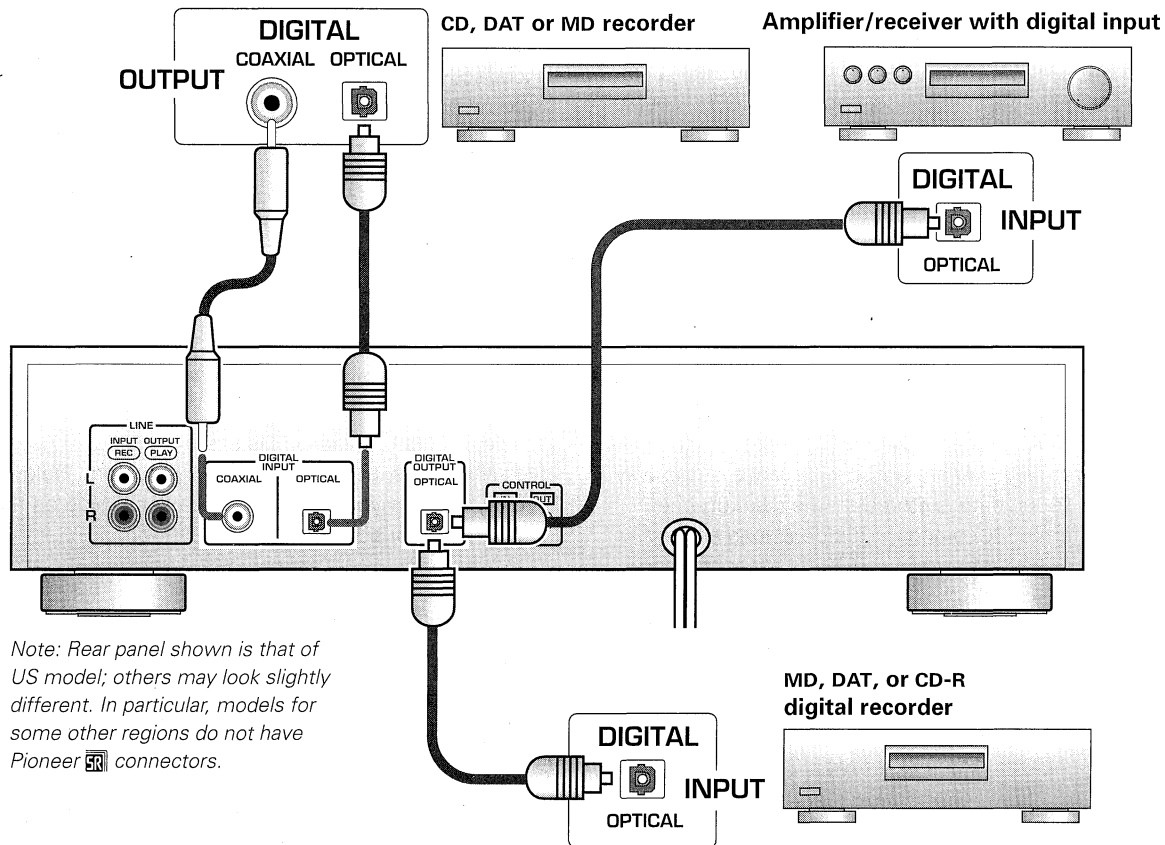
DIGITAL
OUTPUT
COAXIAL OPTICAL

CD, DAT or MD recorder

Amplifier/receiver with digital input

DIGITAL
INPUT
OPTICAL

LINE
INPUT OUTPUT
REC PLAY
L
R

DIGITAL INPUT
COAXIAL OPTICAL

DIGITAL OUTPUT
OPTICAL

CONTROL
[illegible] OUT

Note: Rear panel shown is that of US model; others may look slightly different. In particular, models for some other regions do not have Pioneer SR connectors.

MD, DAT, or CD-R
digital recorder

DIGITAL
INPUT
OPTICAL